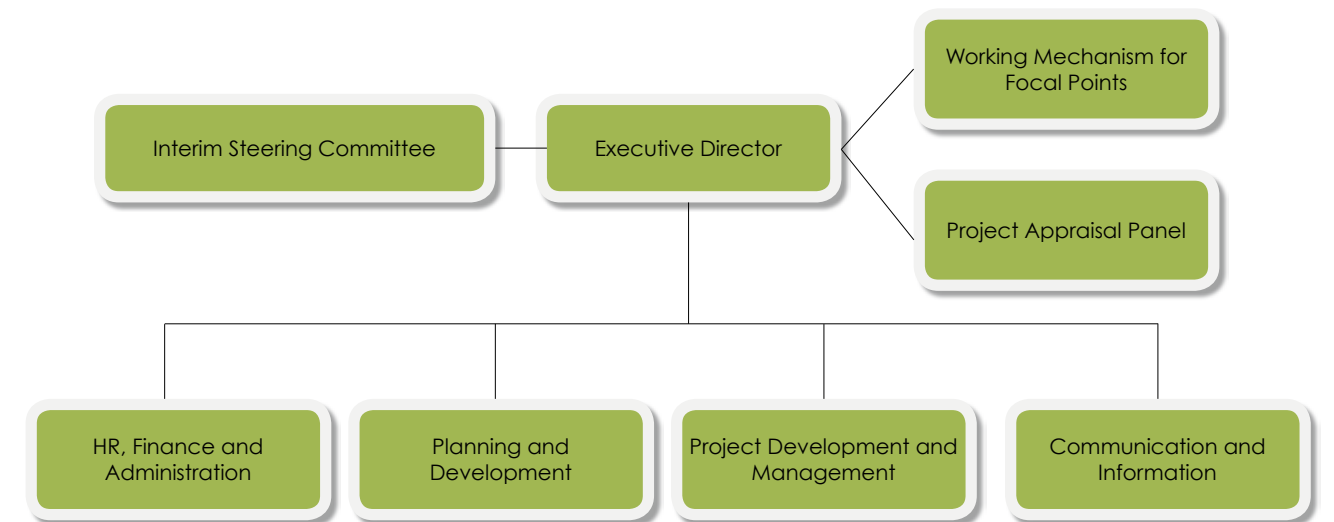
Interim Steering Committee

Executive Director

Working Mechanism for Focal Points

Project Appraisal Panel

HR, Finance and Administration

Planning and Development

Project Development and Management

Communication and Information